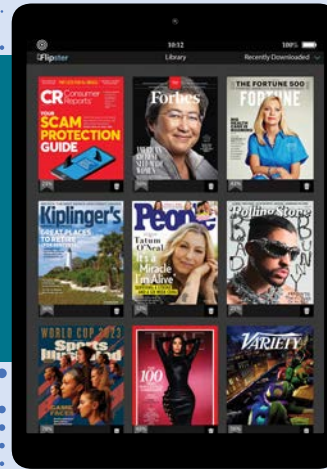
10:12
100%
Flipster
Library
Recently Downloaded

CR Consumer Reports
YOUR SCAM PROTECTION GUIDE

Forbes

FORTUNE
THE FORTUNE 500

Kiplinger's
GREAT PLACES TO RETIRE

People
Tatum O'Neal
It's a Miracle I'm Alive

Rolling Stone

WORLD CUP 2023
Sports Illustrated

TIME
100

VARIETY